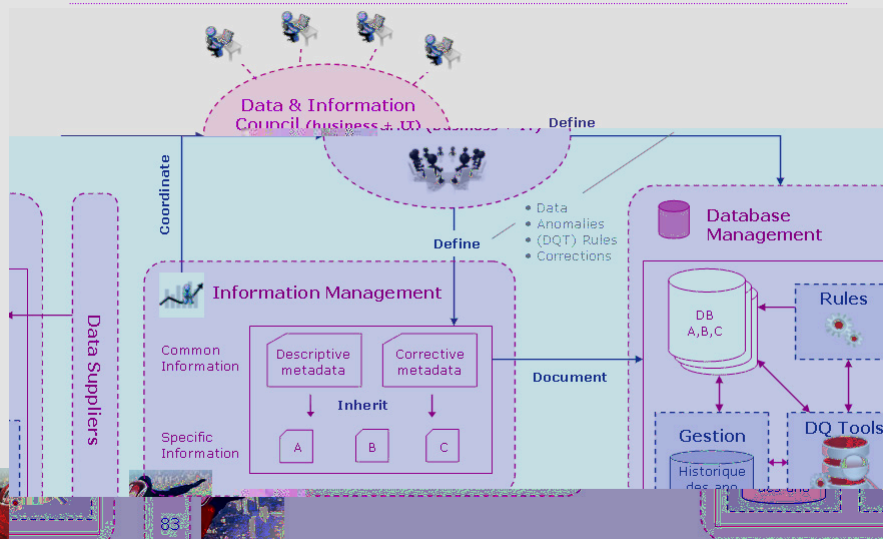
Data & Information Council (business + IT)

Define

Coordinate

Data
Anomalies
(DQT) Rules
Corrections

Define

Database Management

Information Management

Data Suppliers

Common Information

Descriptive metadata

Corrective metadata

Document

Inherit

Specific Information

A

B

C

DB A,B,C

Rules

Gestion

DQ Tools

Historique des ano

83